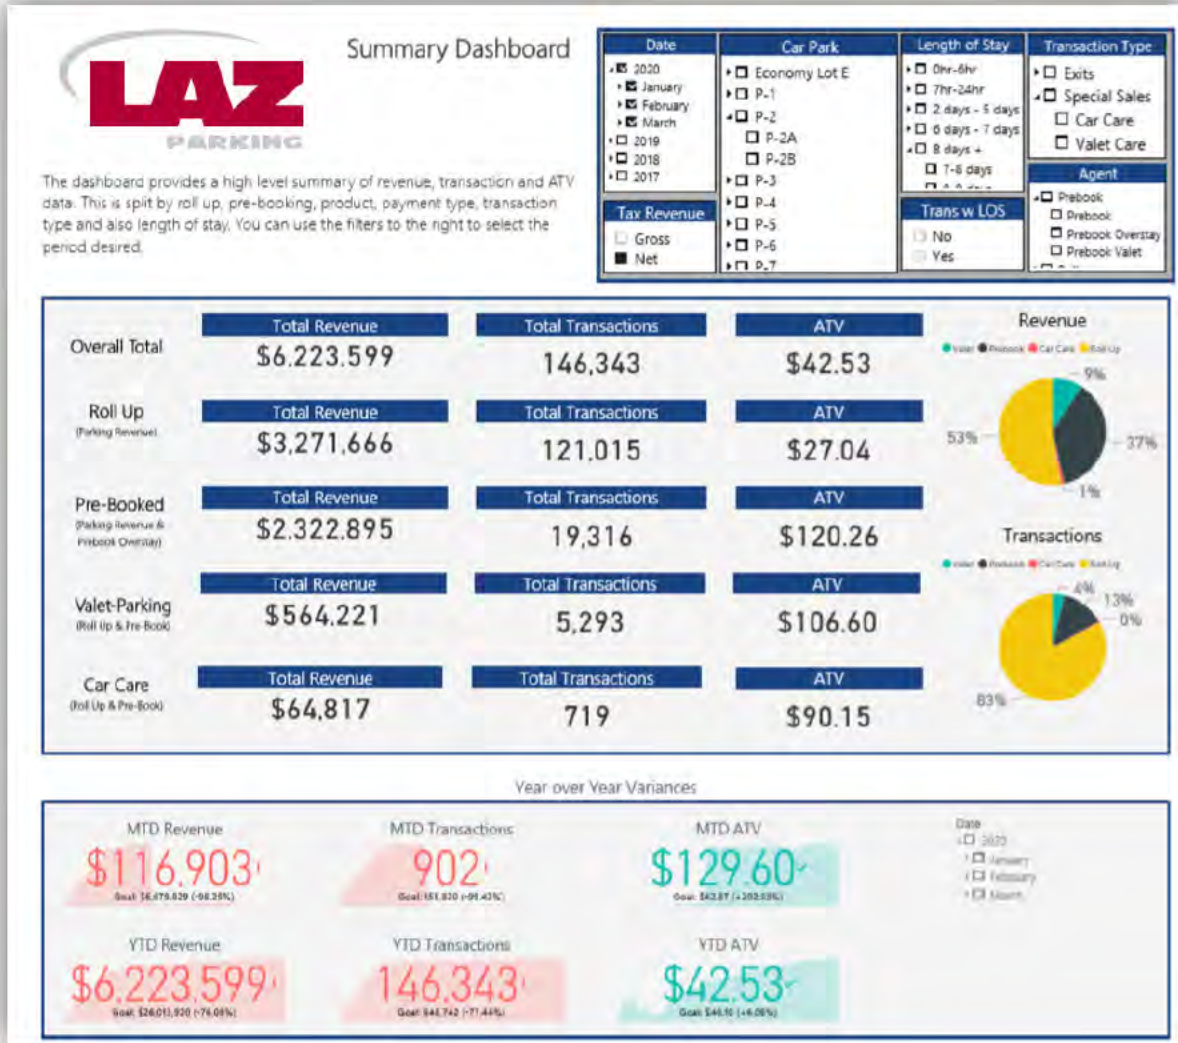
LAZ PARKING

Summary Dashboard

The dashboard provides a high level summary of revenue, transaction and ATV data. This is split by roll up, pre-booking, product, payment type, transaction type and also length of stay. You can use the filters to the right to select the period desired.

Date
2020
January
February
March
2019
2018
2017

Tax Revenue
Gross
Net

Car Park
Economy Lot E
P-1
P-2
P-2A
P-2B
P-3
P-4
P-5
P-6
P-7

Length of Stay
0hr-6hr
7hr-24hr
2 days - 5 days
6 days - 7 days
8 days +
7-8 days
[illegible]

Trans w LOS
No
Yes

Transaction Type
Exits
Special Sales
Car Care
Valet Care

Agent
Prebook
Prebook
Prebook Overstay
Prebook Valet

| | Total Revenue | Total Transactions | ATV |
|---|---|---|---|
| Overall Total | \$6,223,599 | 146,343 | \$42.53 |
| Roll Up (Parking Revenue) | \$3,271,666 | 121,015 | \$27.04 |
| Pre-Booked (Parking Revenue & Prebook Overstay) | \$2,322,895 | 19,316 | \$120.26 |
| Valet-Parking (Roll Up & Pre-Book) | \$564,221 | 5,293 | \$106.60 |
| Car Care (Roll Up & Pre-Book) | \$64,817 | 719 | \$90.15 |

Revenue
Valet Prebook Car Care Roll Up
9%
53%
37%
1%

Transactions
Valet Prebook Car Care Roll Up
4%
13%
0%
83%

Year over Year Variances

MTD Revenue
\$116,903
Goal: \$6,479,829 (-98.20%)

MTD Transactions
902
Goal: 151,820 (-99.41%)

MTD ATV
\$129.60
Goal: \$42.87 (+202.33%)

Date
2020
January
February
March

YTD Revenue
\$6,223,599
Goal: \$26,011,920 (-76.08%)

YTD Transactions
146,343
Goal: 546,742 (-71.44%)

YTD ATV
\$42.53
Goal: \$46.10 (+6.08%)